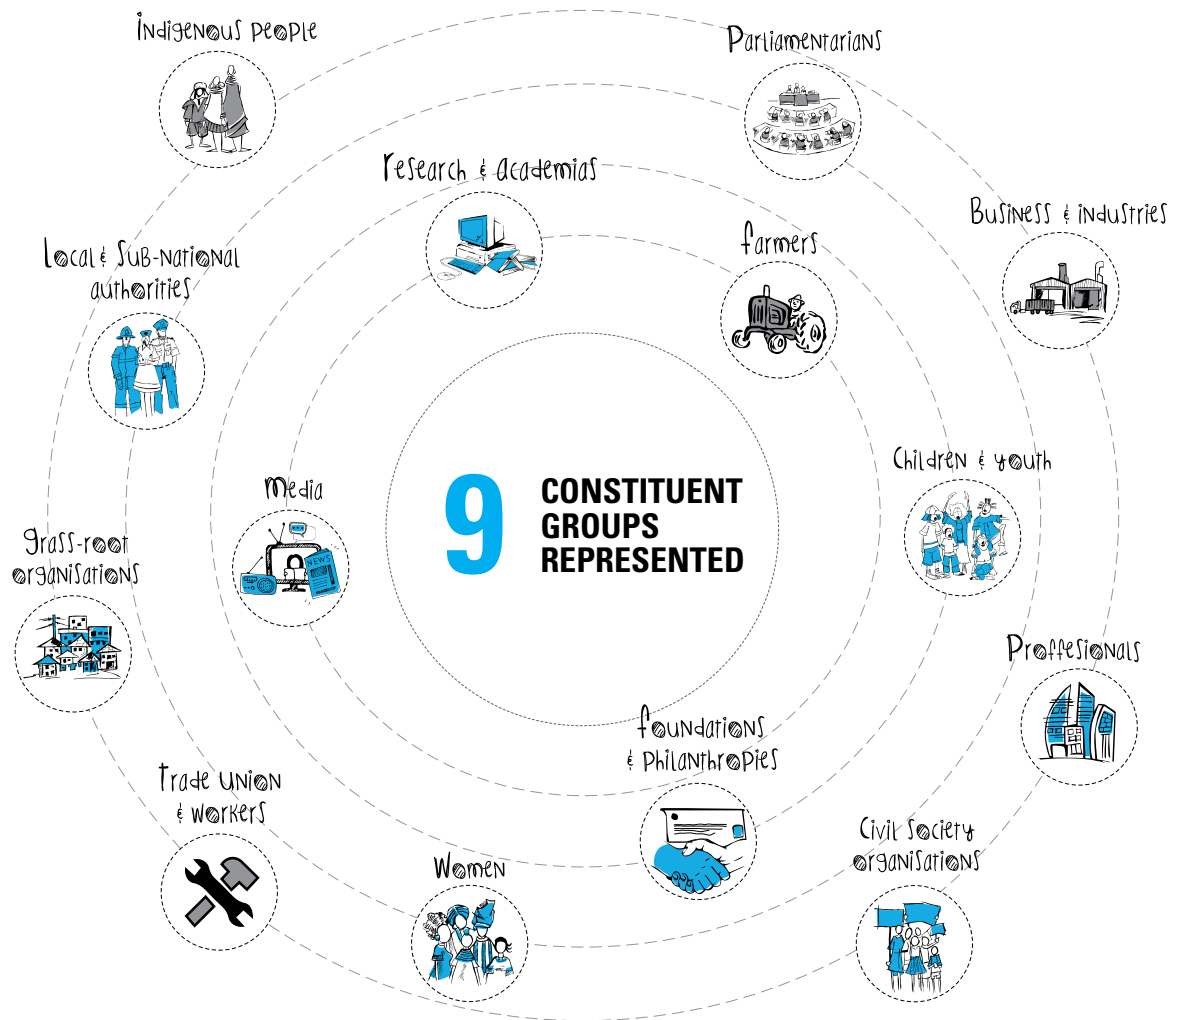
Indigenous people

Parliamentarians

Research & academias

Business & industries

Local & Sub-national authorities

farmers

Media

9 CONSTITUENT GROUPS REPRESENTED

Children & youth

grass-root organisations

Proffesionals

foundations & Philanthropies

Trade Union & workers

Civil Society organisations

Women